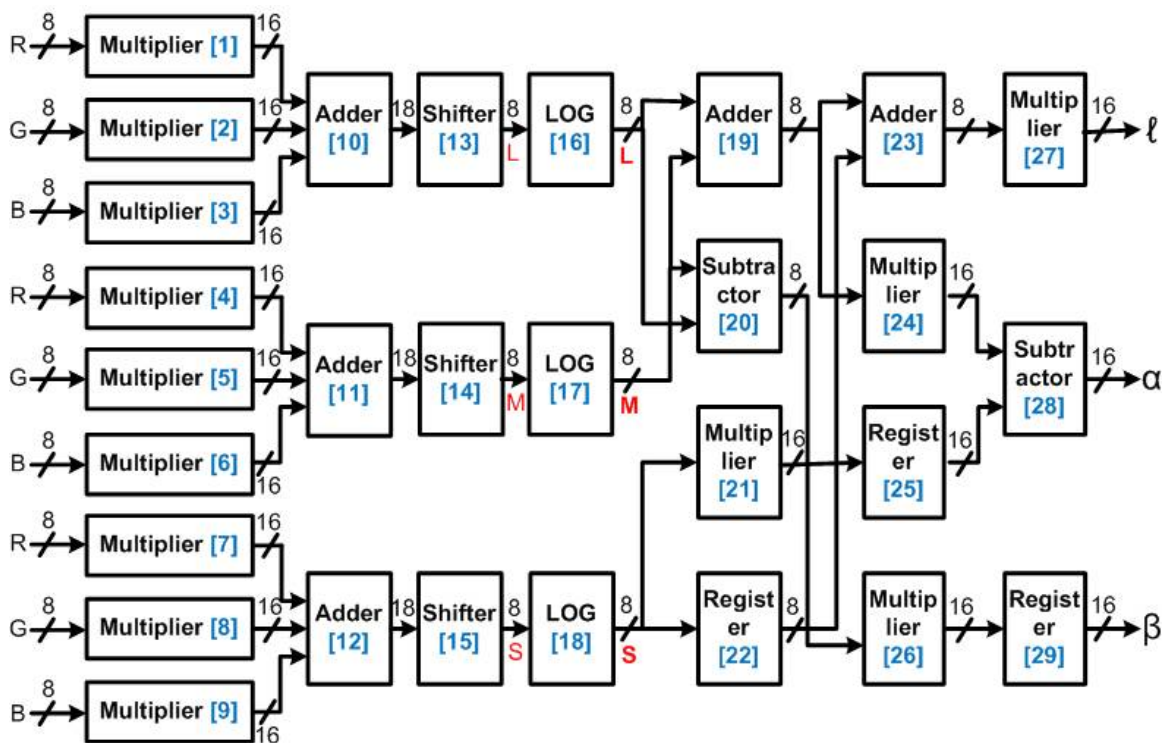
R 8 Multiplier [1] 16
G 8 Multiplier [2] 16
B 8 Multiplier [3] 16
Adder [10] 18 Shifter [13] 8 L LOG [16] 8 L
R 8 Multiplier [4] 16
G 8 Multiplier [5] 16
B 8 Multiplier [6] 16
Adder [11] 18 Shifter [14] 8 M LOG [17] 8 M
R 8 Multiplier [7] 16
G 8 Multiplier [8] 16
B 8 Multiplier [9] 16
Adder [12] 18 Shifter [15] 8 S LOG [18] 8 S
Adder [19] 8
Subtractor [20] 8
Multiplier [21] 16
Register [22] 8
Adder [23] 8
Multiplier [24] 16
Register [25] 16
Multiplier [26] 16
Multiplier [27] 16 ℓ
Subtractor [28] 16 α
Register [29] 16 β